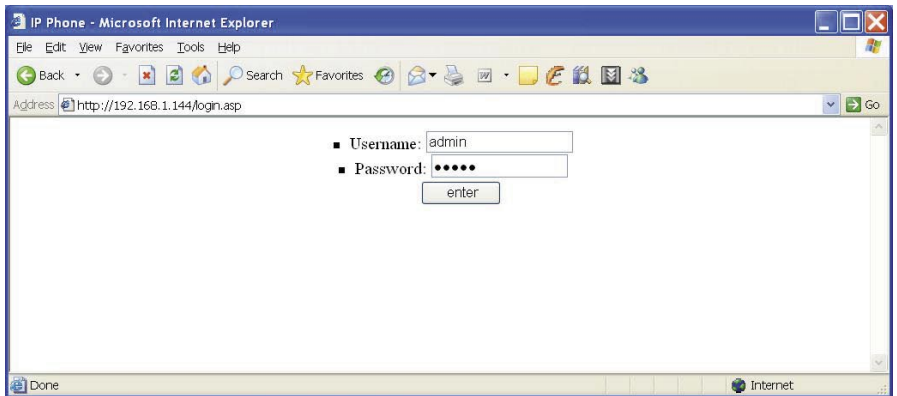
IP Phone - Microsoft Internet Explorer

File Edit View Favorites Tools Help

Back Search Favorites

Address http://192.168.1.144/login.asp Go

- Username: admin
- Password: •••••

enter

Done Internet